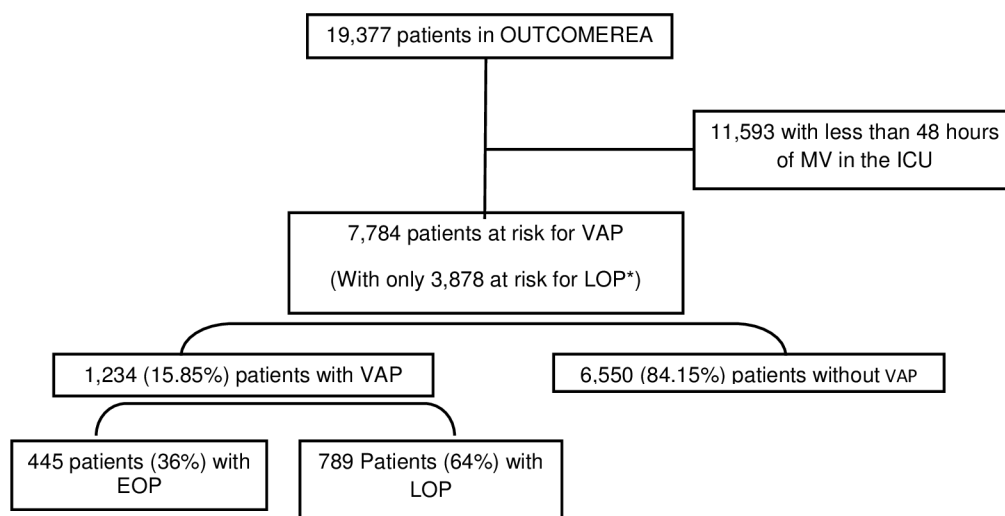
19,377 patients in OUTCOMEREA

11,593 with less than 48 hours of MV in the ICU

7,784 patients at risk for VAP

(With only 3,878 at risk for LOP*)

1,234 (15.85%) patients with VAP

6,550 (84.15%) patients without VAP

445 patients (36%) with EOP

789 Patients (64%) with LOP